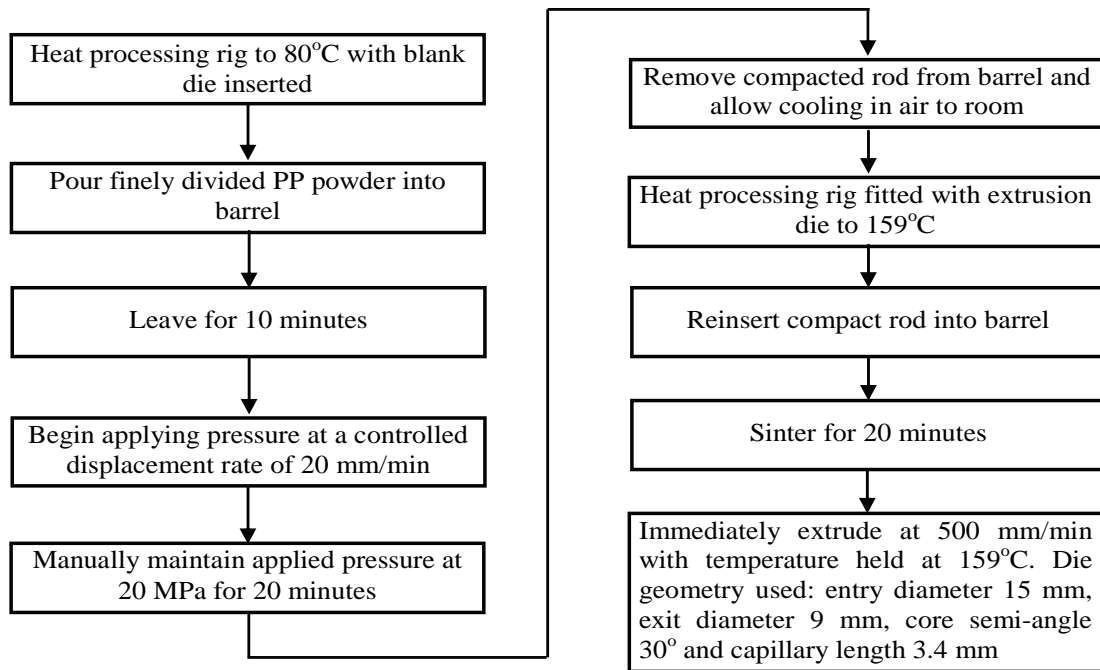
Heat processing rig to 80$^{o}$C with blank die inserted

Pour finely divided PP powder into barrel

Leave for 10 minutes

Begin applying pressure at a controlled displacement rate of 20 mm/min

Manually maintain applied pressure at 20 MPa for 20 minutes

Remove compacted rod from barrel and allow cooling in air to room

Heat processing rig fitted with extrusion die to 159$^{o}$C

Reinsert compact rod into barrel

Sinter for 20 minutes

Immediately extrude at 500 mm/min with temperature held at 159$^{o}$C. Die geometry used: entry diameter 15 mm, exit diameter 9 mm, core semi-angle 30$^{o}$ and capillary length 3.4 mm